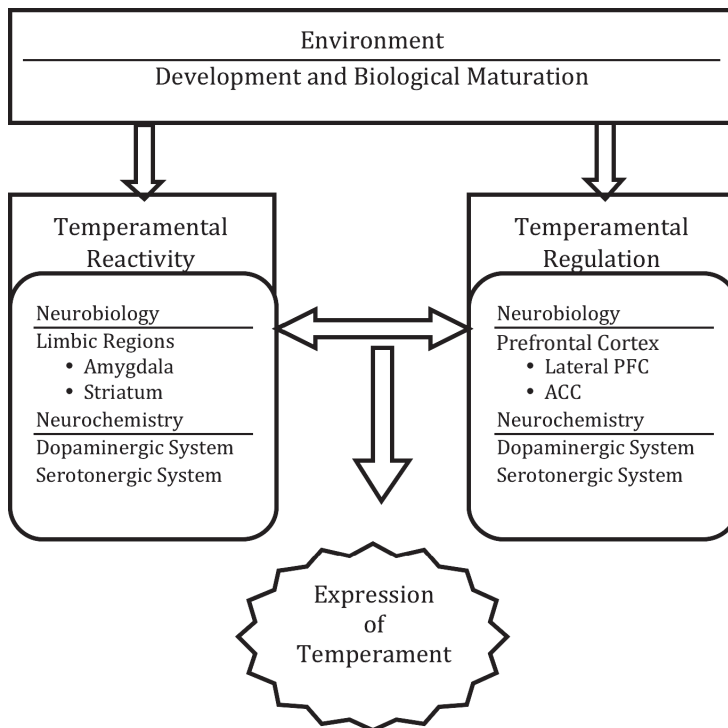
Environment

Development and Biological Maturation

Temperamental Reactivity

Neurobiology

Limbic Regions
• Amygdala
• Striatum

Neurochemistry

Dopaminergic System
Serotonergic System

Temperamental Regulation

Neurobiology

Prefrontal Cortex
• Lateral PFC
• ACC

Neurochemistry

Dopaminergic System
Serotonergic System

Expression of Temperament